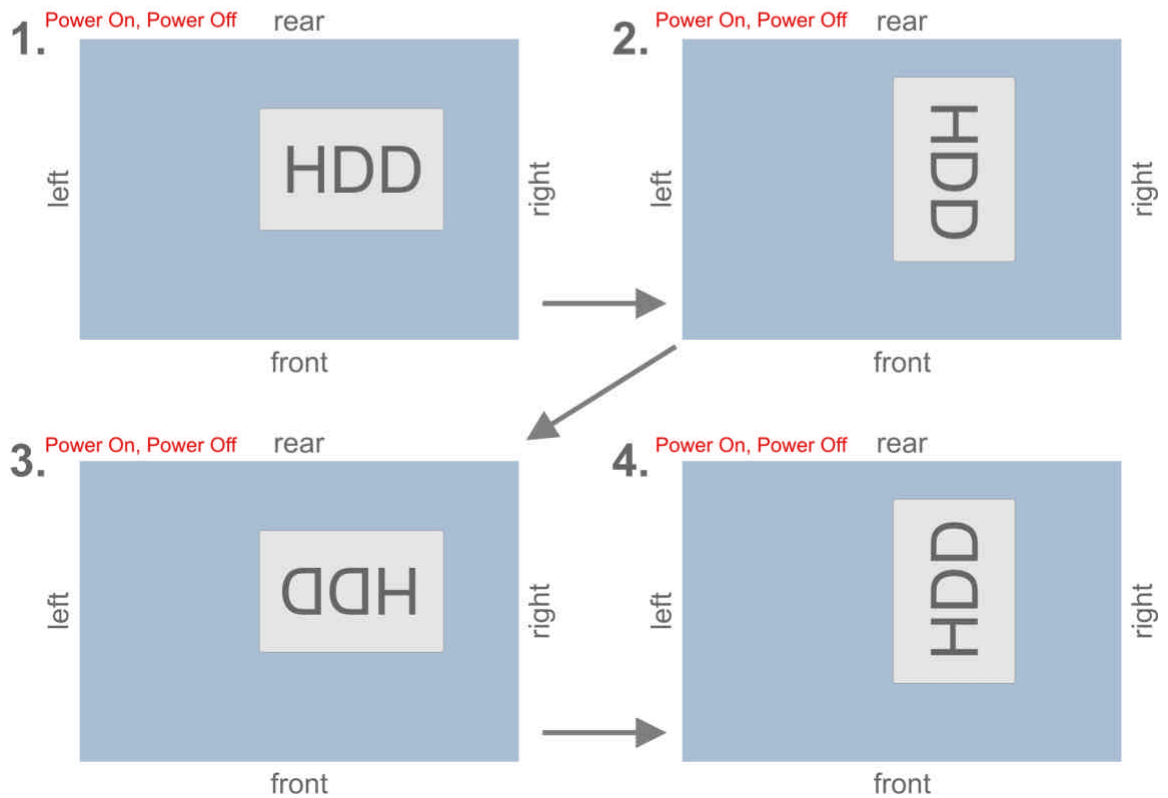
1. Power On, Power Off

rear

left

HDD

right

front

2. Power On, Power Off

rear

left

HDD

right

front

3. Power On, Power Off

rear

left

HDD

right

front

4. Power On, Power Off

rear

left

HDD

right

front